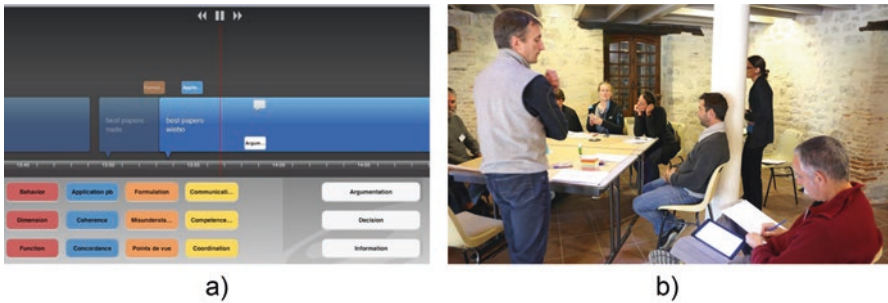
Formul...
Applic...
best papers
madio
best papers
wiebo
Argum...
Behavior
Application pb
Formulation
Communicati...
Argumentation
Dimension
Coherence
Misunderstа...
Competence...
Decision
Function
Concordance
Points de vue
Coordination
Information
a)
b)